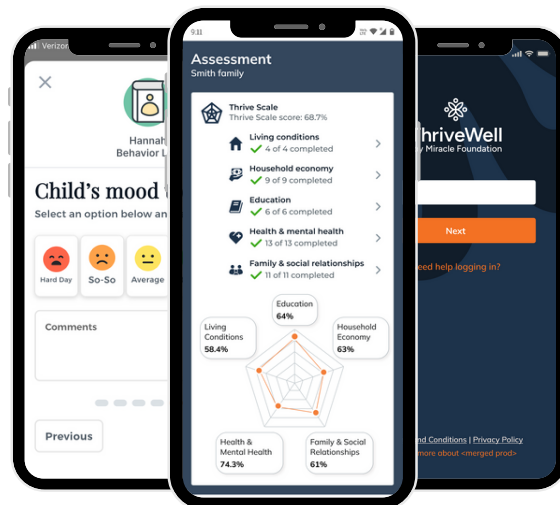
Verizon

Hannah
Behavior L

Child's mood

Select an option below an

Hard Day

So-So

Average

Comments

Previous

9:11

Assessment

Smith family

Thrive Scale

Thrive Scale score: 68.7%

Living conditions

4 of 4 completed

Household economy

9 of 9 completed

Education

6 of 6 completed

Health & mental health

13 of 13 completed

Family & social relationships

11 of 11 completed

Education
64%

Living Conditions
58.4%

Household Economy
63%

Health & Mental Health
74.3%

Family & Social Relationships
61%

ThriveWell

by Miracle Foundation

Next

Need help logging in?

and Conditions | Privacy Policy

more about <merged prod>